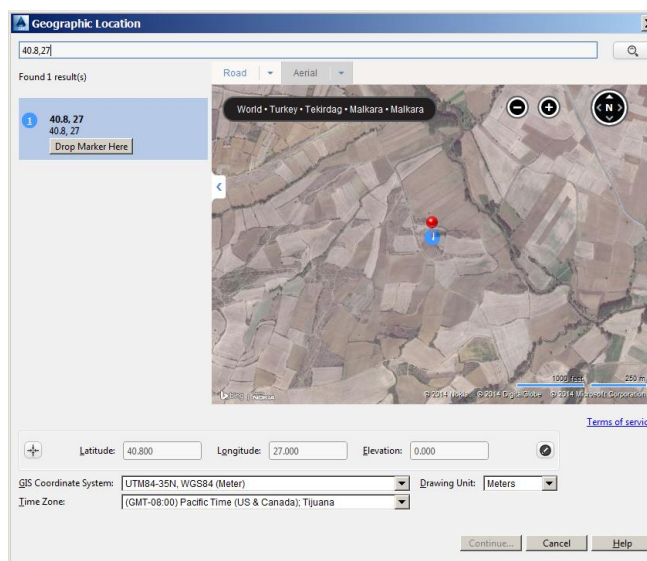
Geographic Location

40.8,27

Found 1 result(s)

1 40.8, 27
40.8, 27
Drop Marker Here

Road Aerial

World • Turkey • Tekirdag • Malkara • Malkara

N

1000 feet 250 m

© 2014 Nokia © 2014 DigitalGlobe © 2014 Microsoft Corporation

Terms of servic

Latitude: 40.800 Longitude: 27.000 Elevation: 0.000

GIS Coordinate System: UTM84-35N, WGS84 (Meter) Drawing Unit: Meters

Time Zone: (GMT-08:00) Pacific Time (US & Canada); Tijuana

Continue... Cancel Help